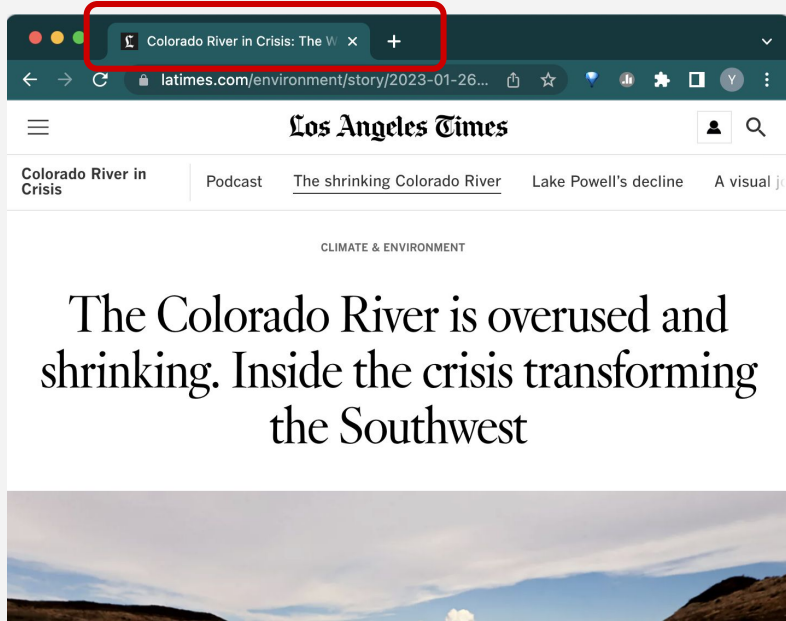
Colorado River in Crisis: The W ×

+

latimes.com/environment/story/2023-01-26...

Y

Los Angeles Times

Colorado River in Crisis

Podcast

The shrinking Colorado River

Lake Powell's decline

A visual j

CLIMATE & ENVIRONMENT

The Colorado River is overused and shrinking. Inside the crisis transforming the Southwest